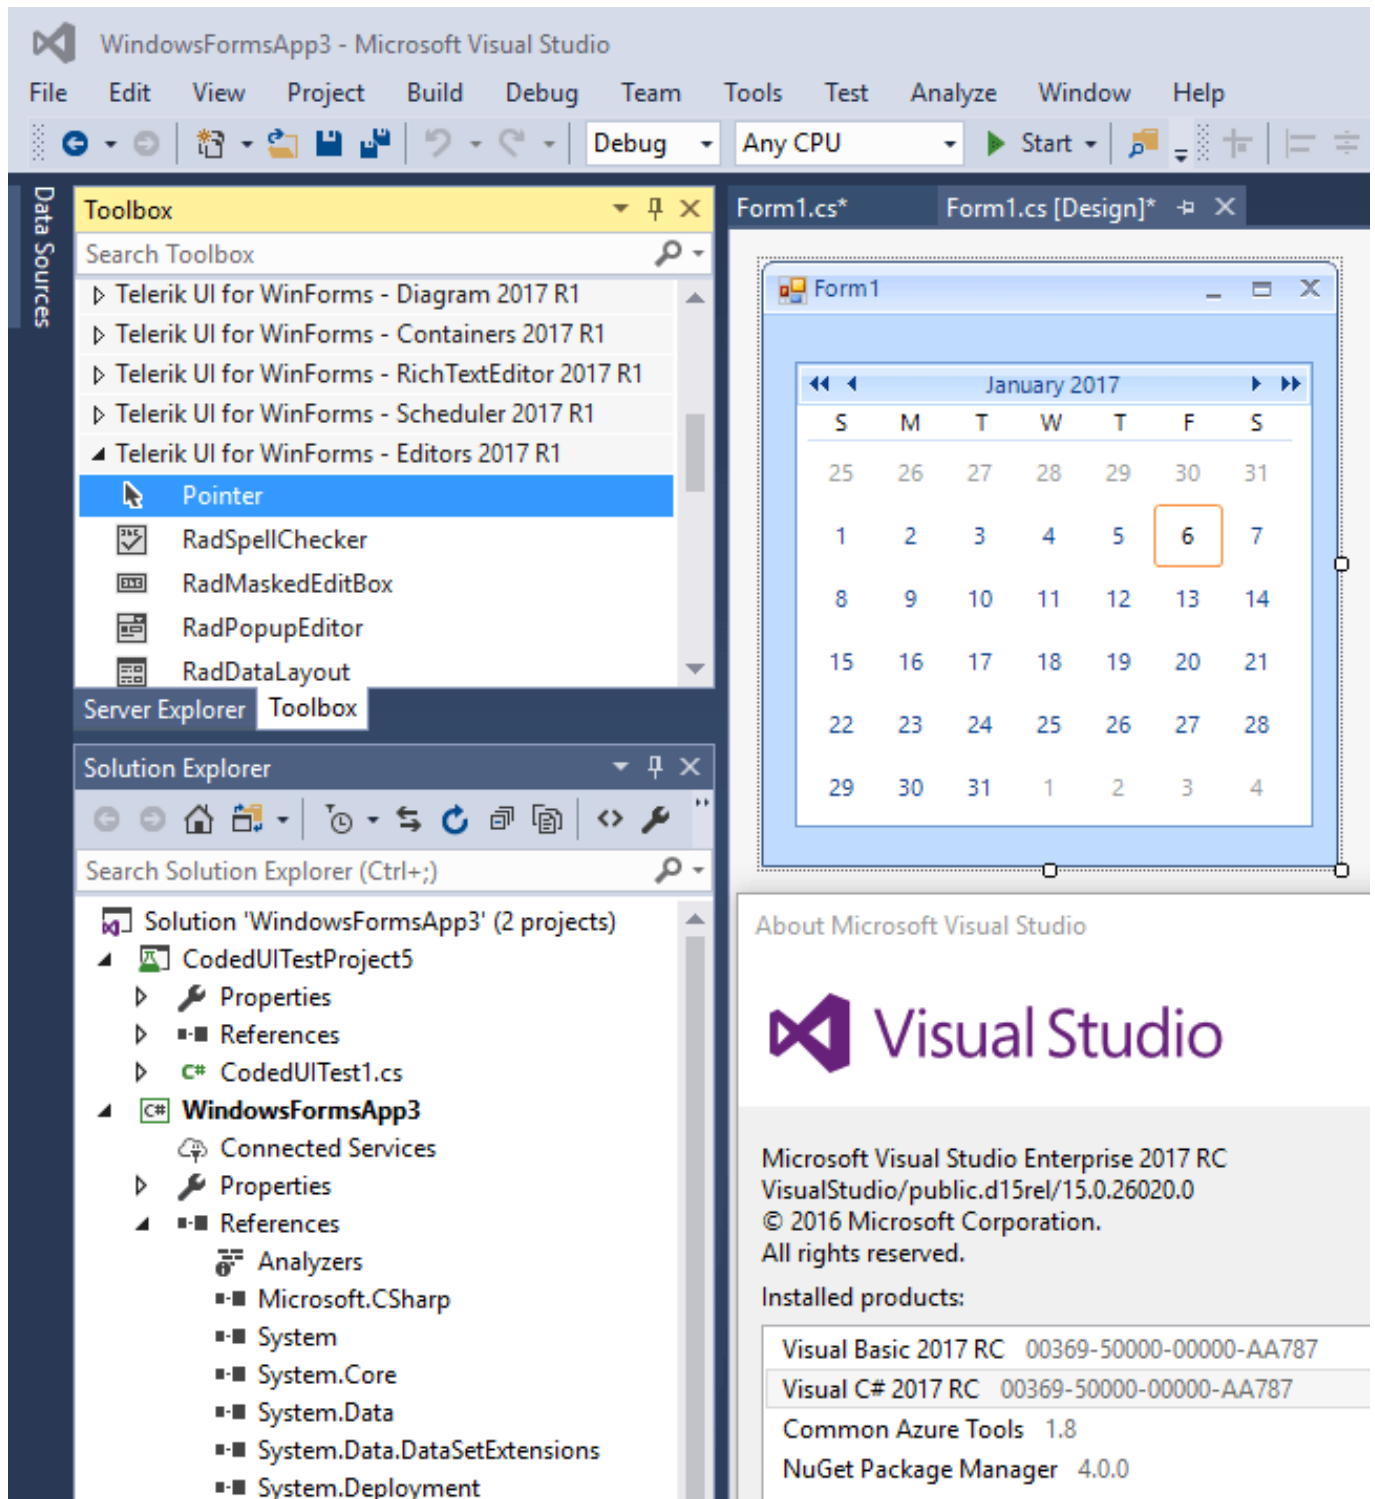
WindowsFormsApp3 - Microsoft Visual Studio

File Edit View Project Build Debug Team Tools Test Analyze Window Help

Debug Any CPU Start

Data Sources

Toolbox

Search Toolbox

Telerik UI for WinForms - Diagram 2017 R1
Telerik UI for WinForms - Containers 2017 R1
Telerik UI for WinForms - RichTextEditor 2017 R1
Telerik UI for WinForms - Scheduler 2017 R1
Telerik UI for WinForms - Editors 2017 R1
Pointer
RadSpellChecker
RadMaskedEditBox
RadPopupEditor
RadDataLayout

Server Explorer Toolbox

Solution Explorer

Search Solution Explorer (Ctrl+;)

Solution 'WindowsFormsApp3' (2 projects)
CodedUITestProject5
Properties
References
C# CodedUITest1.cs
WindowsFormsApp3
Connected Services
Properties
References
Analyzers
Microsoft.CSharp
System
System.Core
System.Data
System.Data.DataSetExtensions
System.Deployment

Form1.cs* Form1.cs [Design]*

Form1

January 2017

| S | M | T | W | T | F | S |
|---|---|---|---|---|---|---|
| 25 | 26 | 27 | 28 | 29 | 30 | 31 |
| 1 | 2 | 3 | 4 | 5 | 6 | 7 |
| 8 | 9 | 10 | 11 | 12 | 13 | 14 |
| 15 | 16 | 17 | 18 | 19 | 20 | 21 |
| 22 | 23 | 24 | 25 | 26 | 27 | 28 |
| 29 | 30 | 31 | 1 | 2 | 3 | 4 |

About Microsoft Visual Studio

Visual Studio

Microsoft Visual Studio Enterprise 2017 RC
VisualStudio/public.d15rel/15.0.26020.0
© 2016 Microsoft Corporation.
All rights reserved.

Installed products:

Visual Basic 2017 RC 00369-50000-00000-AA787
Visual C# 2017 RC 00369-50000-00000-AA787
Common Azure Tools 1.8
NuGet Package Manager 4.0.0